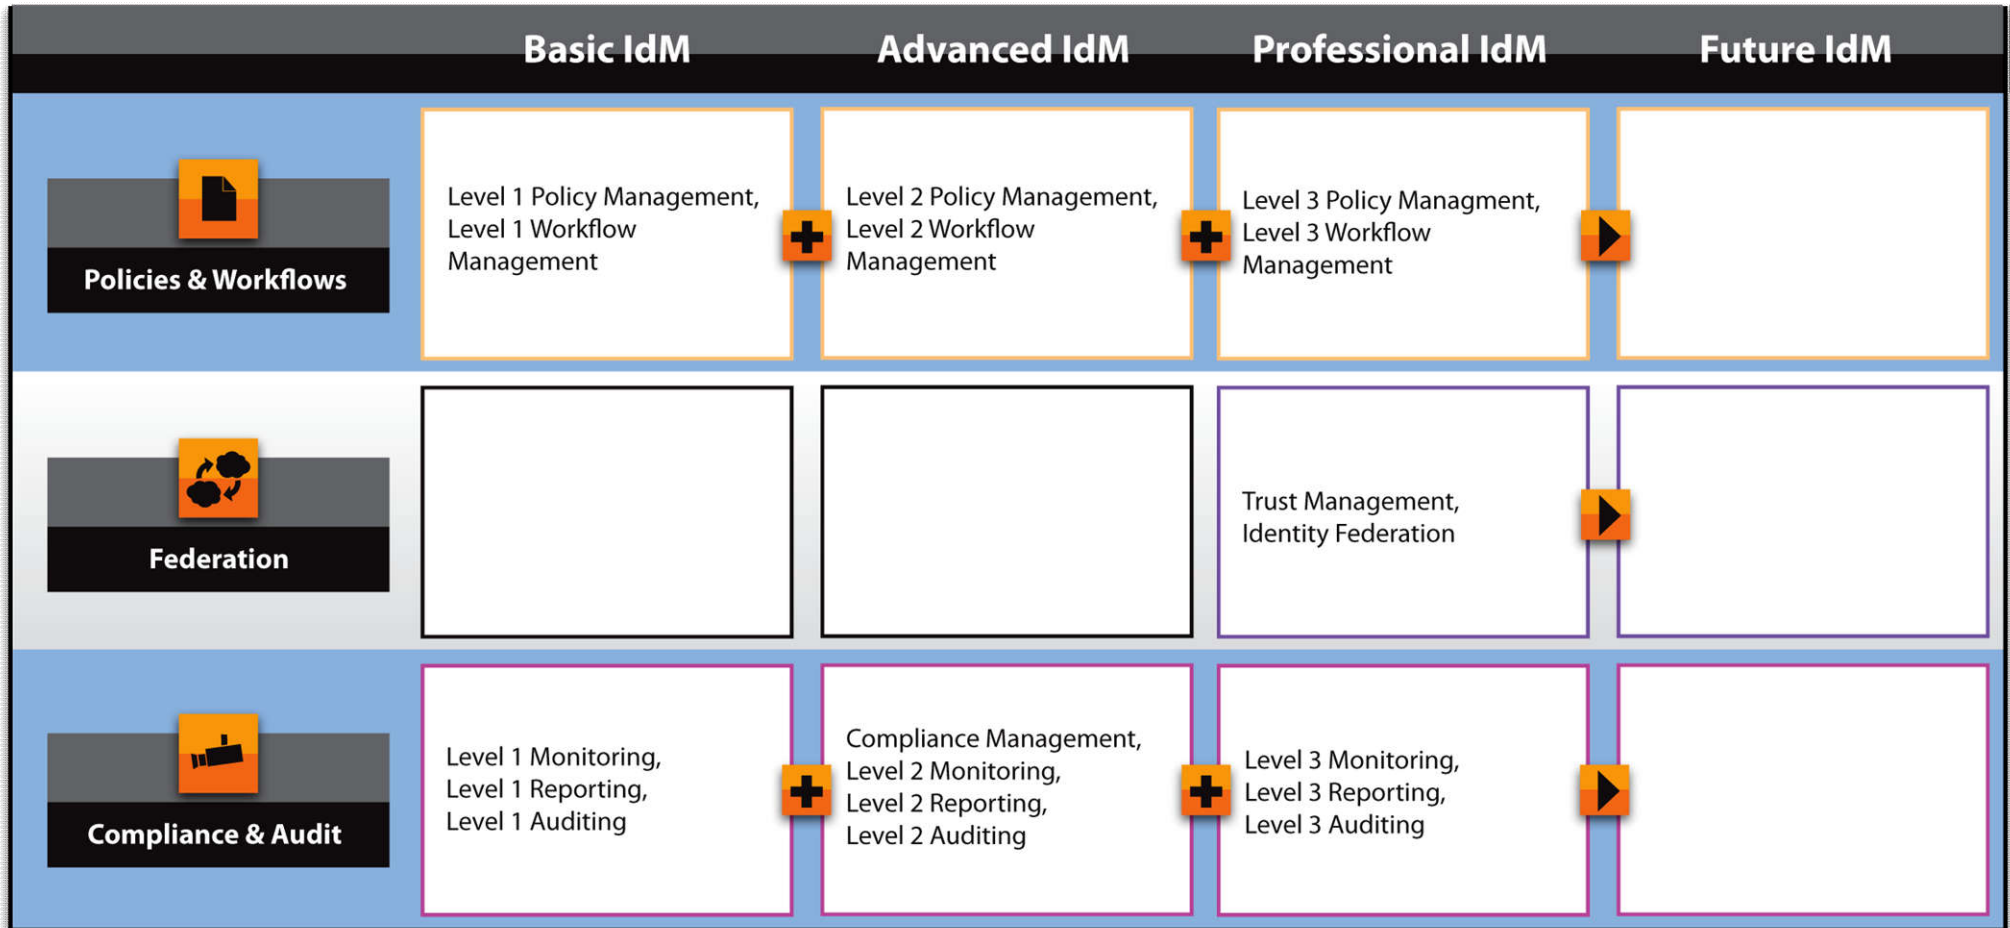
| | Basic IdM | Advanced IdM | Professional IdM | Future IdM |
|---|---|---|---|---|
| Policies & Workflows | Level 1 Policy Management, Level 1 Workflow Management | Level 2 Policy Management, Level 2 Workflow Management | Level 3 Policy Managment, Level 3 Workflow Management | |
| Federation | | | Trust Management, Identity Federation | |
| Compliance & Audit | Level 1 Monitoring, Level 1 Reporting, Level 1 Auditing | Compliance Management, Level 2 Monitoring, Level 2 Reporting, Level 2 Auditing | Level 3 Monitoring, Level 3 Reporting, Level 3 Auditing | |